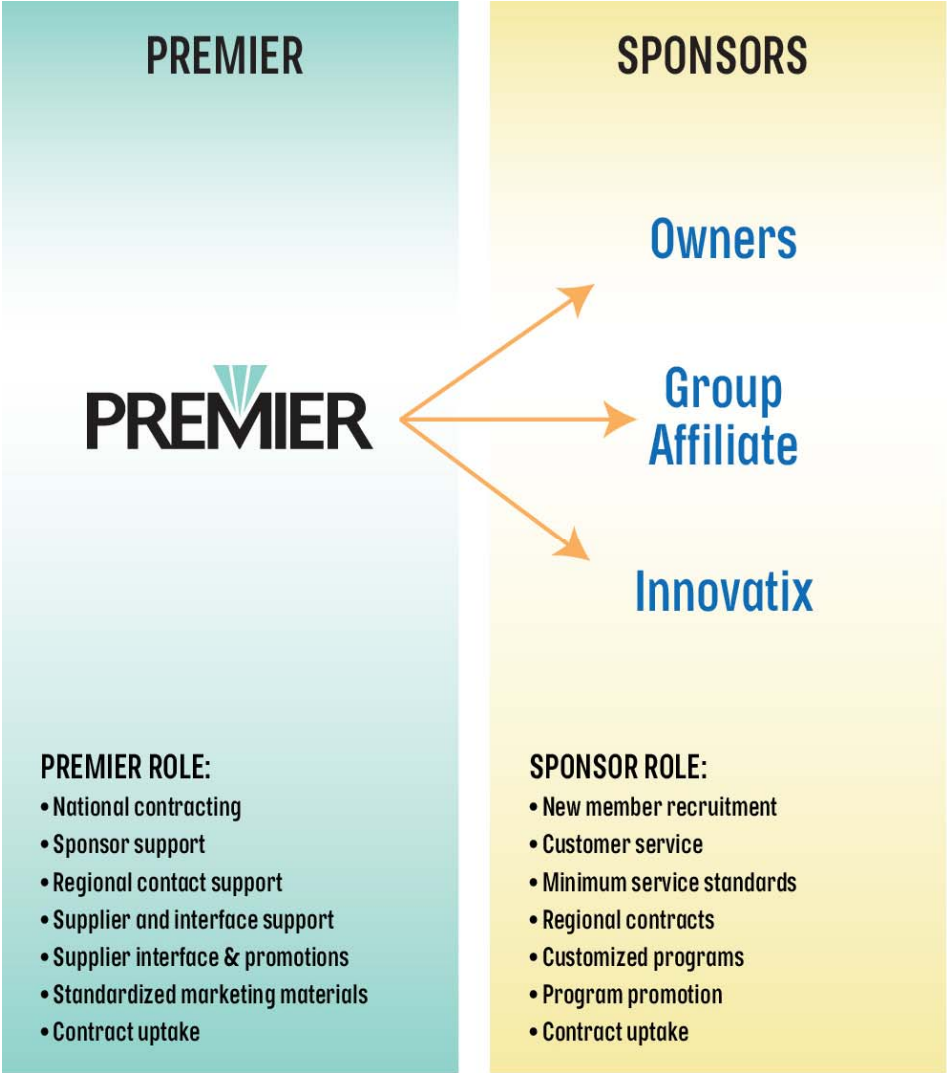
PREMIER

PREMIER

PREMIER ROLE:
• National contracting
• Sponsor support
• Regional contact support
• Supplier and interface support
• Supplier interface & promotions
• Standardized marketing materials
• Contract uptake

SPONSORS

Owners

Group Affiliate

Innovatix

SPONSOR ROLE:
• New member recruitment
• Customer service
• Minimum service standards
• Regional contracts
• Customized programs
• Program promotion
• Contract uptake